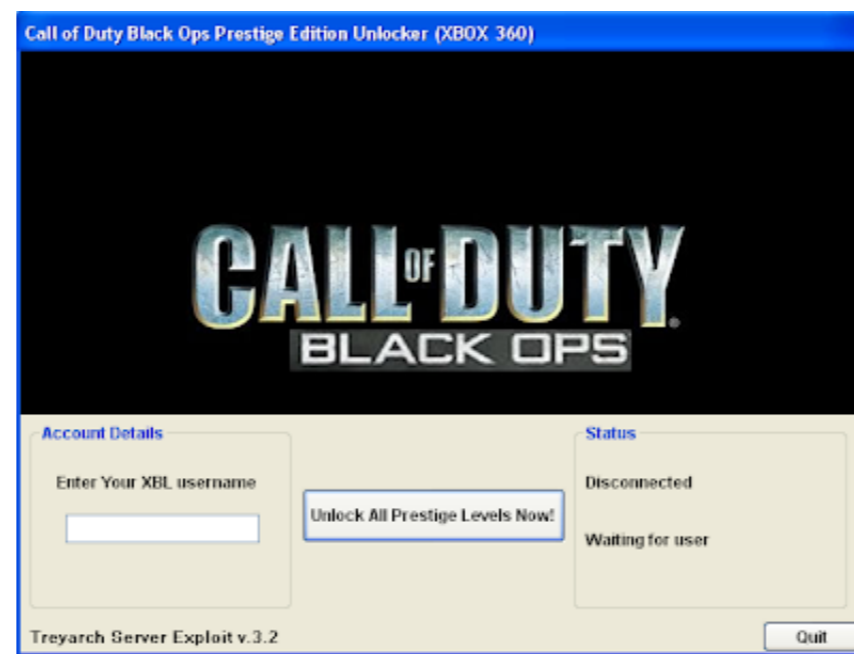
Call of Duty Black Ops Prestige Edition Unlocker (XBOX 360)

CALL OF DUTY®
BLACK OPS

Account Details

Enter Your XBL username

Unlock All Prestige Levels Now!

Status

Disconnected

Waiting for user

Treyarch Server Exploit v.3.2

Quit